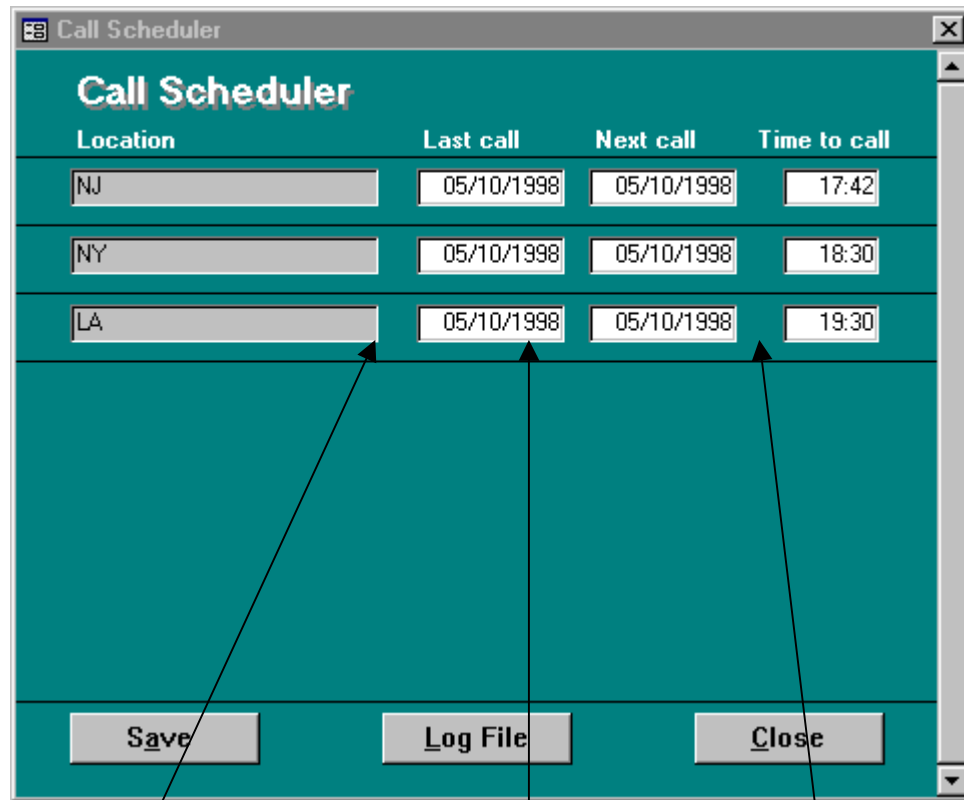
Call Scheduler

Call Scheduler

| Location | Last call | Next call | Time to call |
|---|---|---|---|
| NJ | 05/10/1998 | 05/10/1998 | 17:42 |
| NY | 05/10/1998 | 05/10/1998 | 18:30 |
| LA | 05/10/1998 | 05/10/1998 | 19:30 |

Save Log File Close